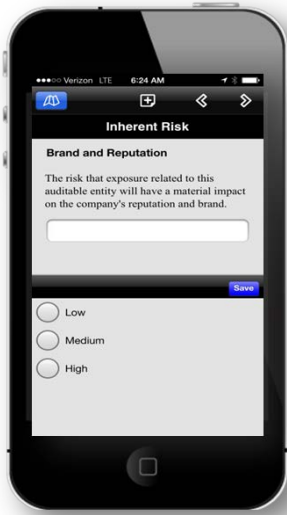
●●●○○ Verizon LTE 6:24 AM

Inherent Risk

Brand and Reputation

The risk that exposure related to this auditable entity will have a material impact on the company's reputation and brand.

Save

Low

Medium

High